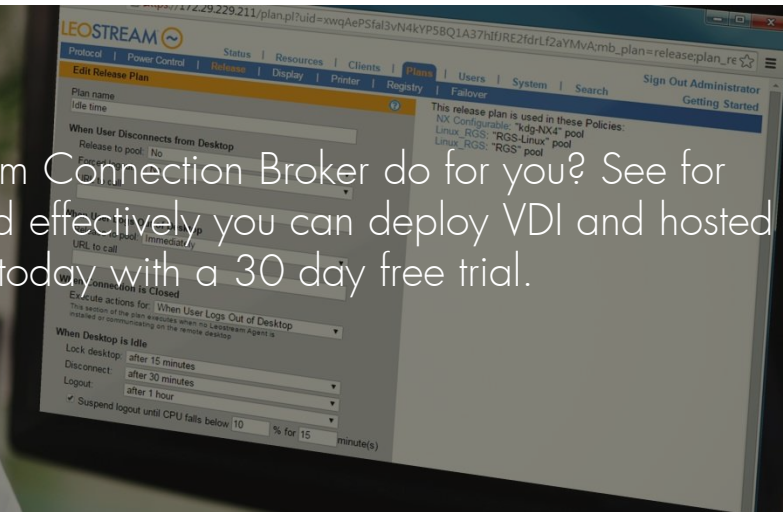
https://172.29.229.211/plan.pl?uid=xwqAePSfal3vN4kYP5BQ1A37hIfJRE2fdrLf2aYMvA;mb_plan=release;plan_re

LEOSTREAM

Protocol | Power Control | Release | Display | Printer | Registry | Failover
Status | Resources | Clients | Plans | Users | System | Search
Sign Out Administrator
Getting Started

Edit Release Plan

Plan name
Idle time

This release plan is used in these Policies:
NX Configurable: "kdg-NX4" pool
Linux_RGS: "RGS-Linux" pool
Linux_RGS: "RGS" pool

When User Disconnects from Desktop
Release to pool: No
Forced logout

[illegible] Immediately
URL to call

m Connection Broker do for you? See for
d effectively you can deploy VDI and hosted
today with a 30 day free trial.

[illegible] Connection is Closed
Execute actions for: When User Logs Out of Desktop
This section of the plan executes when no Leostream Agent is installed or communicating on the remote desktop

When Desktop is Idle
Lock desktop: after 15 minutes
Disconnect: after 30 minutes
Logout: after 1 hour
Suspend logout until CPU falls below 10 % for 15 minute(s)